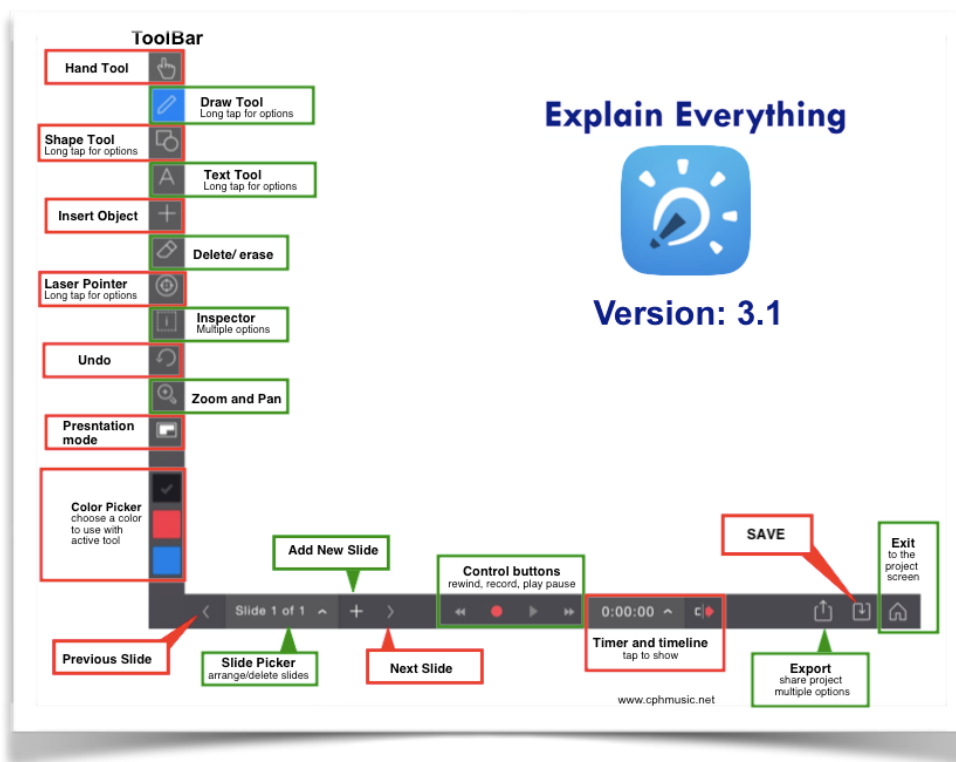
ToolBar

Hand Tool

Draw Tool
Long tap for options

Shape Tool
Long tap for options

Text Tool
Long tap for options

Insert Object

Delete/ erase

Laser Pointer
Long tap for options

Inspector
Multiple options

Undo

Zoom and Pan

Presntation mode

Color Picker
choose a color to use with active tool

Explain Everything

Version: 3.1

Add New Slide

Control buttons
rewind, record, play pause

SAVE

Exit
to the project screen

Slide 1 of 1

0:00:00

Previous Slide

Slide Picker
arrange/delete slides

Next Slide

Timer and timeline
tap to show

Export
share project multiple options

www.cphmusic.net